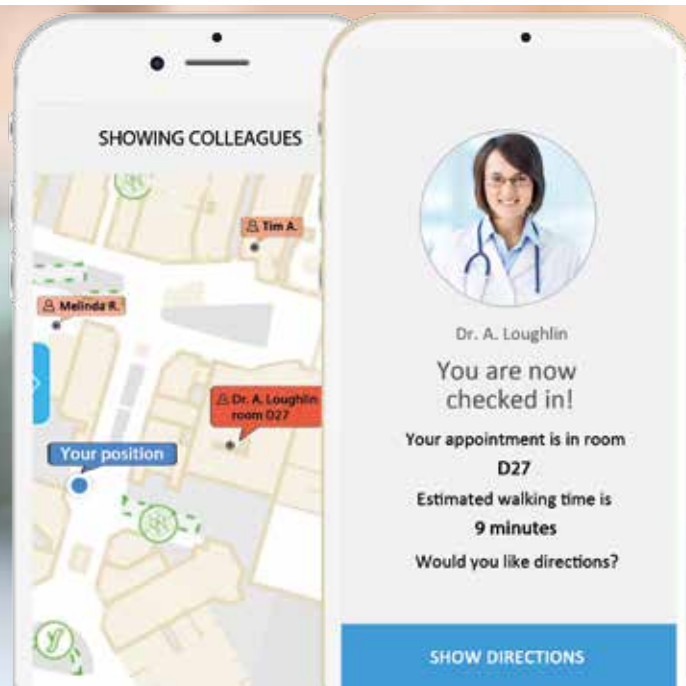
SHOWING COLLEAGUES

Tim A.

Melinda R.

Dr. A. Loughlin room D27

Your position

Dr. A. Loughlin

You are now checked in!

Your appointment is in room

D27

Estimated walking time is

9 minutes

Would you like directions?

SHOW DIRECTIONS